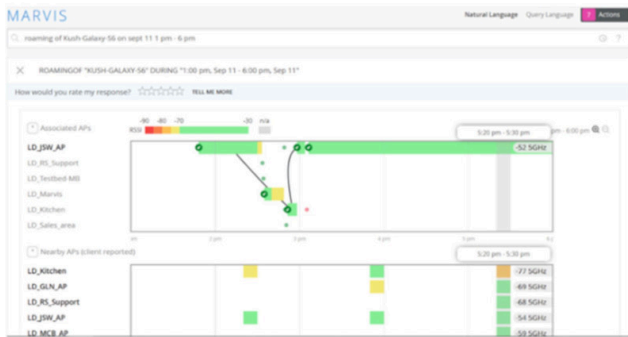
MARVIS

Natural Language Query Language ? Actions

roaming of Kush-Galaxy-S6 on sept 11 1 pm - 6 pm

ROAMINGOF "KUSH-GALAXY-S6" DURING "1:00 pm, Sep 11 - 6:00 pm, Sep 11"

How would you rate my response? ☆☆☆☆☆ TELL ME MORE

Associated APs

RSSI -90 -80 -70 -30 n/a

5:20 pm - 5:30 pm

pm - 6:00 pm

LD_JSW_AP
LD_RS_Support
LD_Testbed-MB
LD_Marvis
LD_Kitchen
LD_Sales_area

-52 5GHz

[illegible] 2 pm 3 pm 4 pm 5 pm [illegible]

Nearby APs (client reported)

5:20 pm - 5:30 pm

LD_Kitchen -77 5GHz
LD_GLN_AP -69 5GHz
LD_RS_Support -68 5GHz
LD_JSW_AP -54 5GHz
LD_MCB_AP -59 5GHz